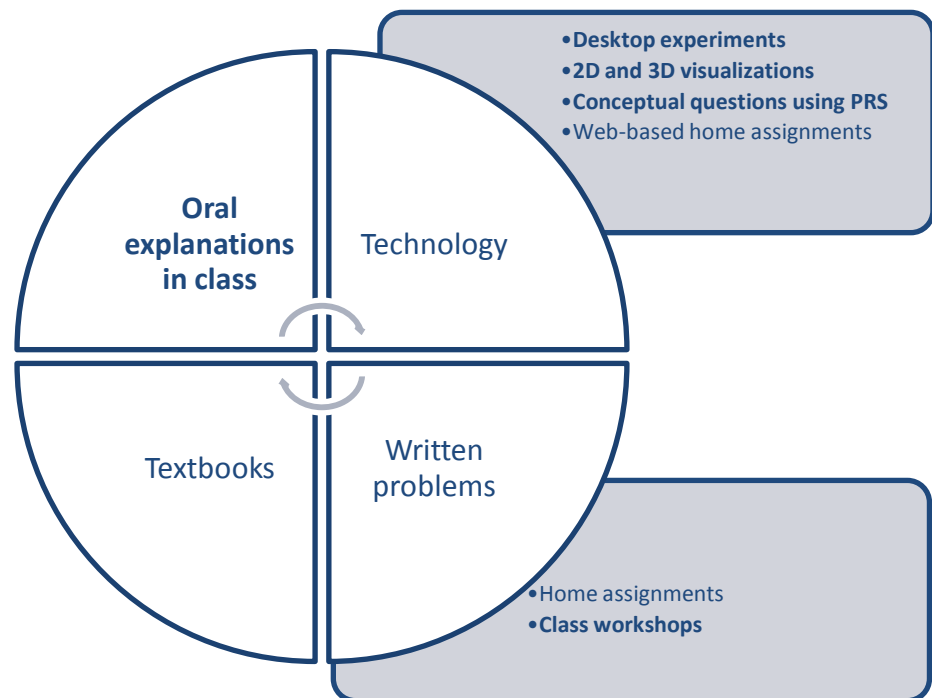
•Desktop experiments
•2D and 3D visualizations
•Conceptual questions using PRS
•Web-based home assignments

Oral explanations in class

Technology

Textbooks

Written problems

•Home assignments
•Class workshops